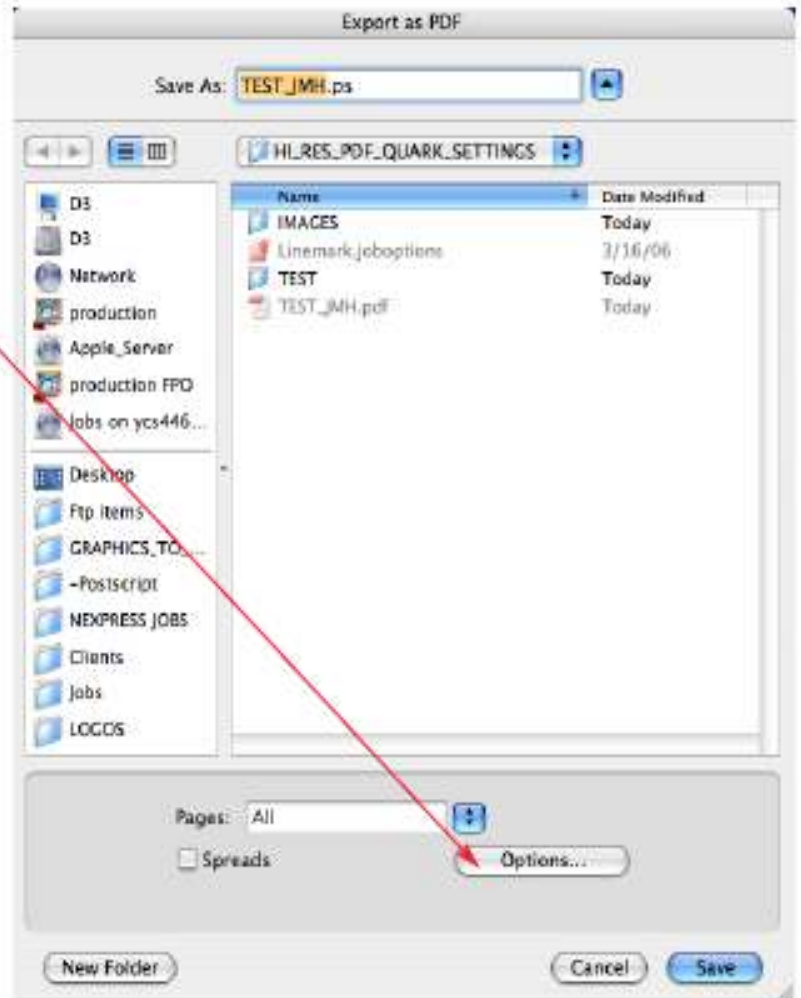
Export as PDF

Save As: TEST_JMH.ps

HI_RES_PDF_QUARK_SETTINGS

D3
D3
Network
production
Apple_Server
production FPO
Jobs on ycs446...
Desktop
Ftp items
GRAPHICS_TO...
~Postscript
NEXPRESS JOBS
Clients
Jobs
LOGOS

| Name | Date Modified |
|---|---|
| IMAGES | Today |
| Linemark.joboptions | 3/16/06 |
| TEST | Today |
| TEST_JMH.pdf | Today |

Pages: All

Spreads

Options...

New Folder

Cancel

Save